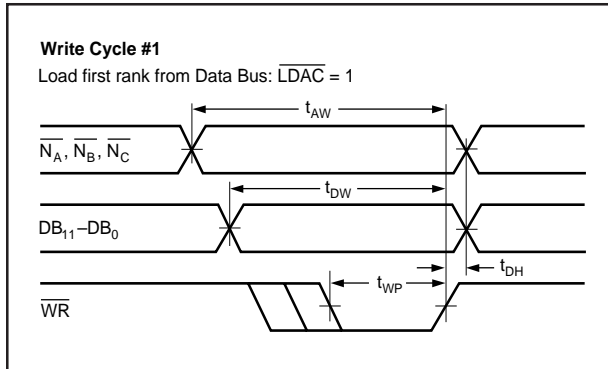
**Write Cycle #1**

Load first rank from Data Bus: $\overline{LDAC}$ = 1

$t_{AW}$

$\overline{N_A}$, $\overline{N_B}$, $\overline{N_C}$

$t_{DW}$

$DB_{11}$–$DB_0$

$t_{WP}$

$t_{DH}$

$\overline{WR}$